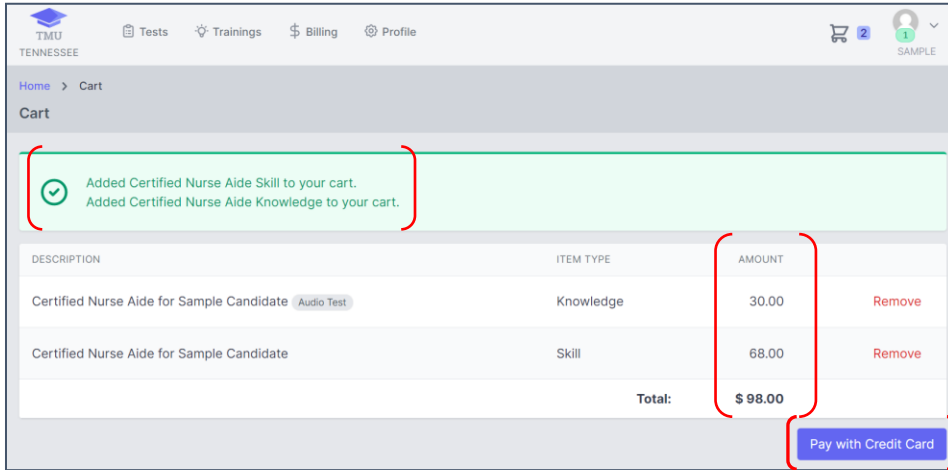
TMU
TENNESSEE

Tests Trainings Billing Profile

2

1
SAMPLE

Home > Cart

Cart

Added Certified Nurse Aide Skill to your cart.
Added Certified Nurse Aide Knowledge to your cart.

| DESCRIPTION | ITEM TYPE | AMOUNT | |
|---|---|---|---|
| Certified Nurse Aide for Sample Candidate Audio Test | Knowledge | 30.00 | Remove |
| Certified Nurse Aide for Sample Candidate | Skill | 68.00 | Remove |
| | Total: | $ 98.00 | |

Pay with Credit Card